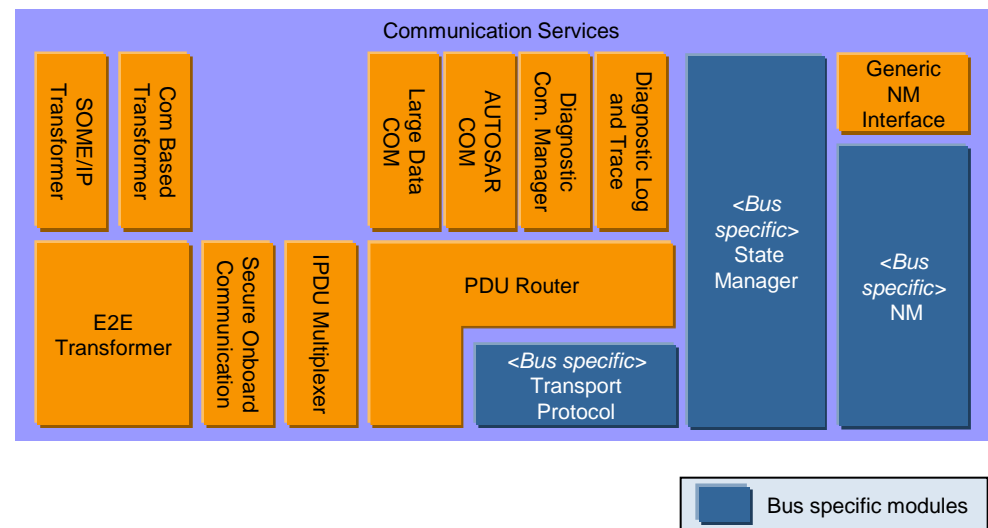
Communication Services

SOME/IP Transformer

Com Based Transformer

Large Data COM

AUTOSAR COM

Diagnostic Com. Manager

Diagnostic Log and Trace

<Bus specific> State Manager

Generic NM Interface

<Bus specific> NM

E2E Transformer

Secure Onboard Communication

IPDU Multiplexer

PDU Router

<Bus specific> Transport Protocol

Bus specific modules